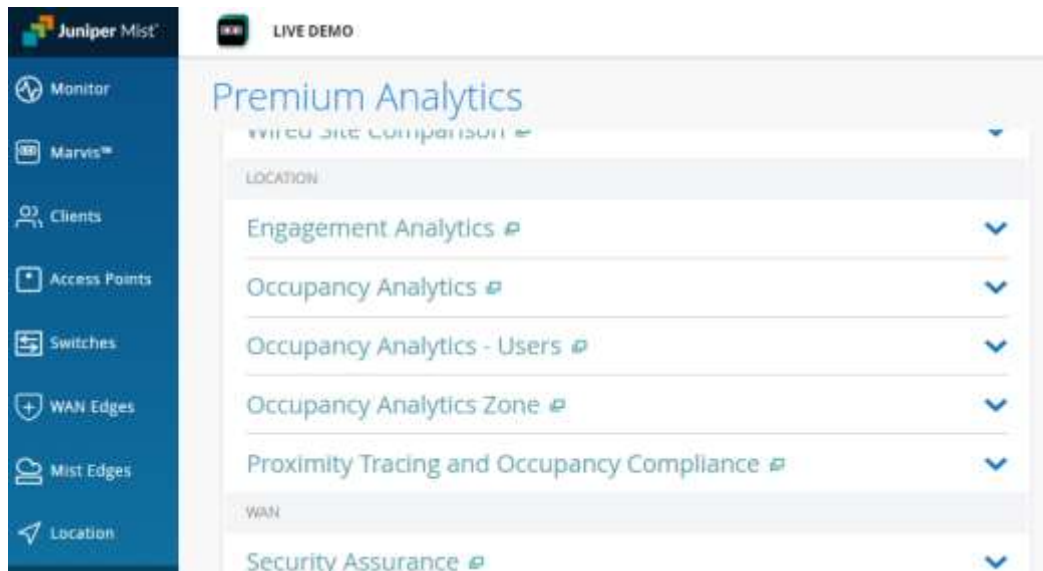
Juniper Mist

Monitor

Marvis™

Clients

Access Points

Switches

WAN Edges

Mist Edges

Location

LIVE DEMO

Premium Analytics

Wired Site Comparison

LOCATION

Engagement Analytics

Occupancy Analytics

Occupancy Analytics - Users

Occupancy Analytics Zone

Proximity Tracing and Occupancy Compliance

WAN

Security Assurance